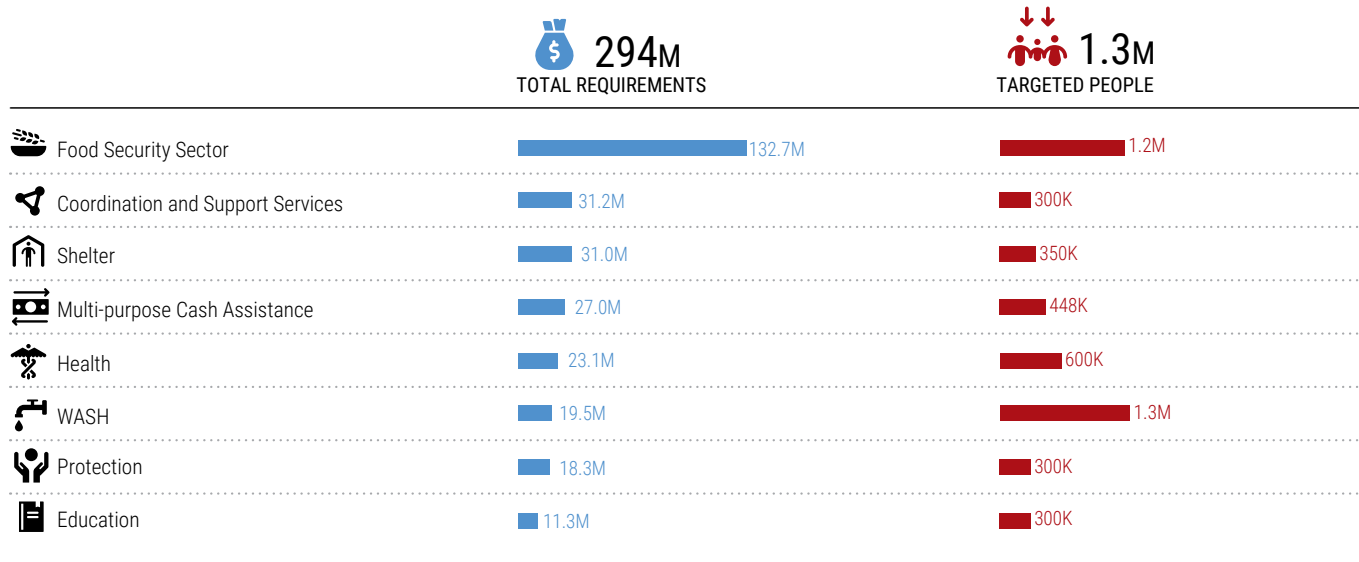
294M
TOTAL REQUIREMENTS

1.3M
TARGETED PEOPLE

| | | |
|---|---|---|
| Food Security Sector | 132.7M | 1.2M |
| Coordination and Support Services | 31.2M | 300K |
| Shelter | 31.0M | 350K |
| Multi-purpose Cash Assistance | 27.0M | 448K |
| Health | 23.1M | 600K |
| WASH | 19.5M | 1.3M |
| Protection | 18.3M | 300K |
| Education | 11.3M | 300K |